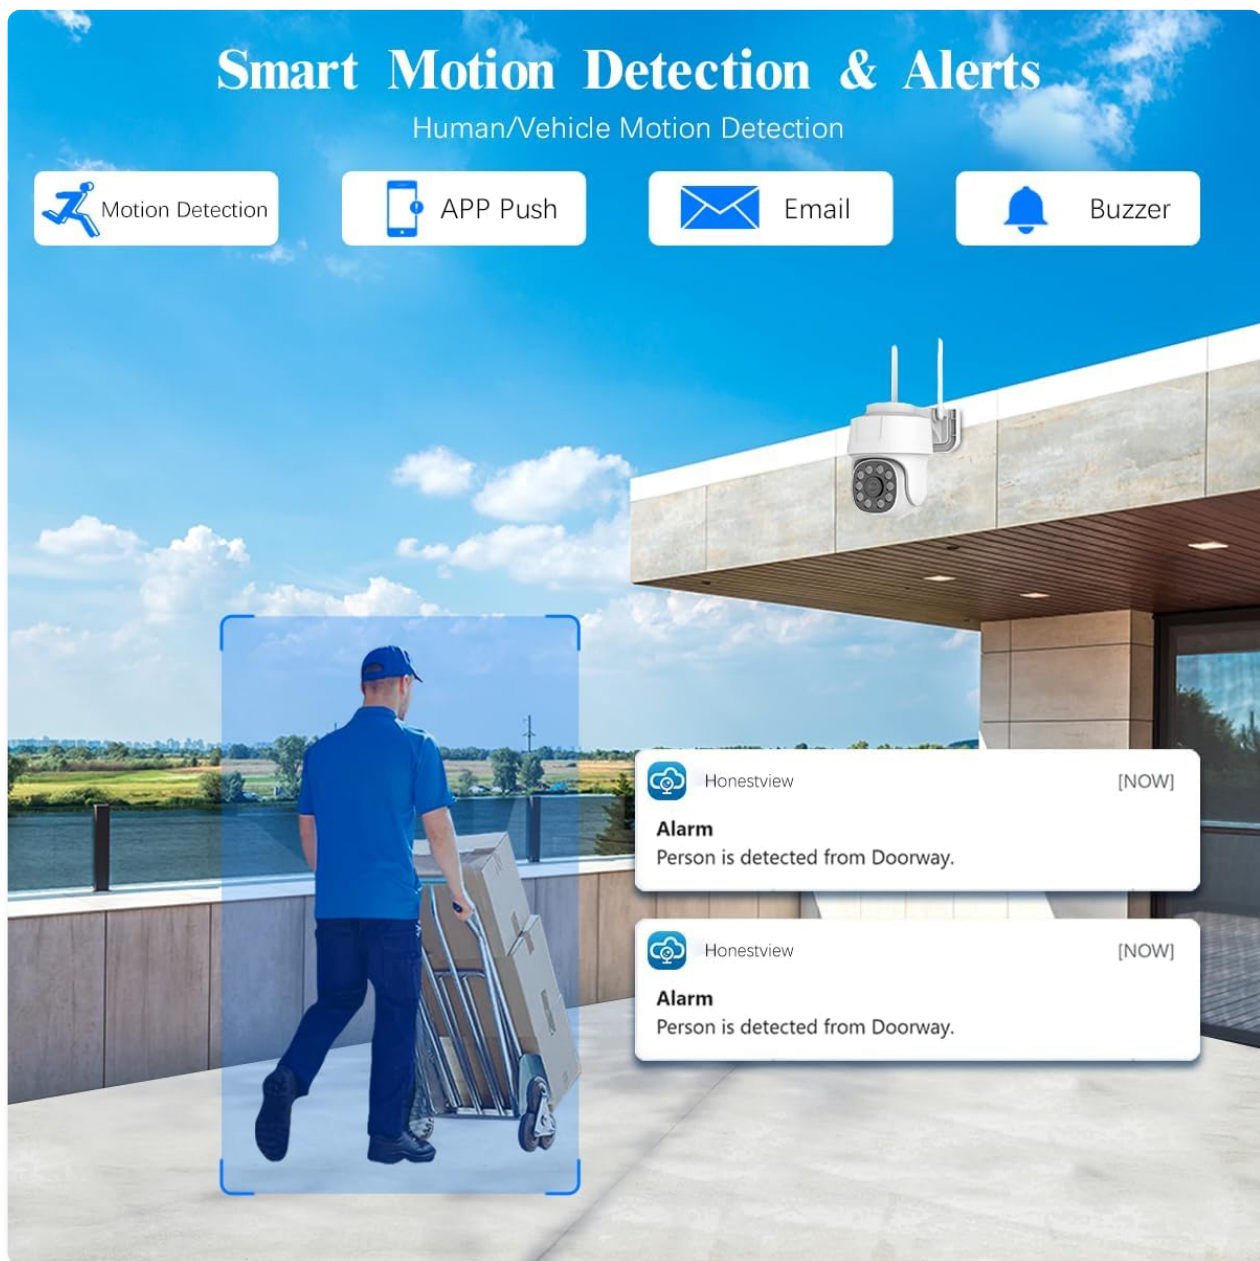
Smart Motion Detection & Alerts

Human/Vehicle Motion Detection

Motion Detection

APP Push

Email

Buzzer

Honestview [NOW]

Alarm
Person is detected from Doorway.

Honestview [NOW]

Alarm
Person is detected from Doorway.